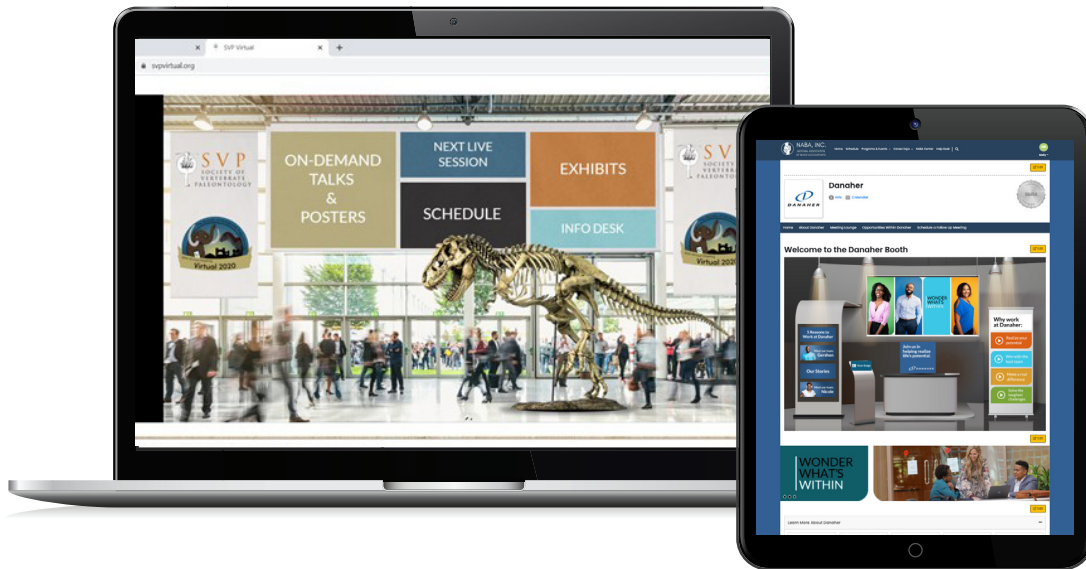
SVP Virtual
svpvirtual.org

SVP SOCIETY OF VERTEBRATE PALEONTOLOGY
Virtual 2020

ON-DEMAND TALKS & POSTERS

NEXT LIVE SESSION

SCHEDULE

EXHIBITS

INFO DESK

SVP SOCIETY OF VERTEBRATE PALEONTOLOGY
Virtual 2020

NABA, INC.

Danaher

DANAHER

Welcome to the Danaher Booth

WONDER WHAT'S WITHIN

Why work at Danaher:

WONDER WHAT'S WITHIN

Learn More About Danaher